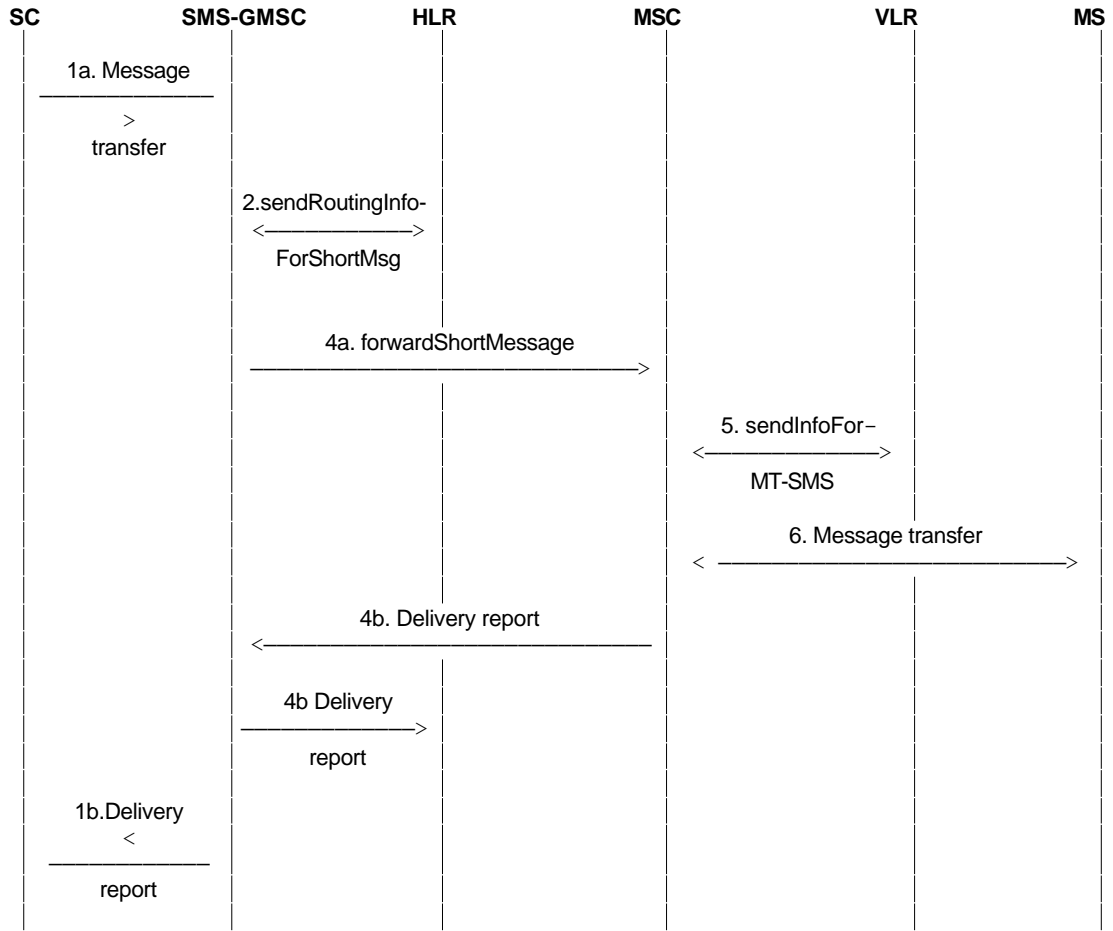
SC SMS-GMSC HLR MSC VLR MS

1a. Message
>
transfer

2.sendRoutingInfo-
ForShortMsg

4a. forwardShortMessage

5. sendInfoFor-
MT-SMS

6. Message transfer

4b. Delivery report

4b Delivery
report

1b.Delivery
<
report